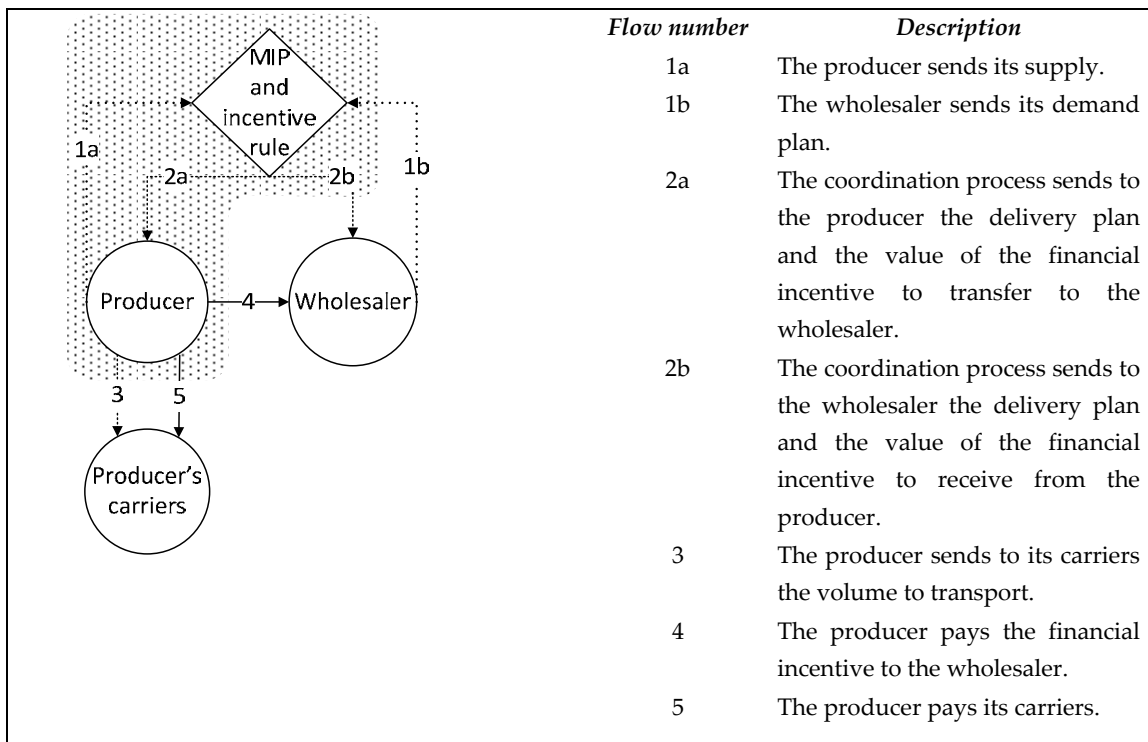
MIP and incentive rule

1a

1b

2a

2b

Producer

4

Wholesaler

3

5

Producer's carriers

| *Flow number* | *Description* |
|---|---|
| 1a | The producer sends its supply. |
| 1b | The wholesaler sends its demand plan. |
| 2a | The coordination process sends to the producer the delivery plan and the value of the financial incentive to transfer to the wholesaler. |
| 2b | The coordination process sends to the wholesaler the delivery plan and the value of the financial incentive to receive from the producer. |
| 3 | The producer sends to its carriers the volume to transport. |
| 4 | The producer pays the financial incentive to the wholesaler. |
| 5 | The producer pays its carriers. |